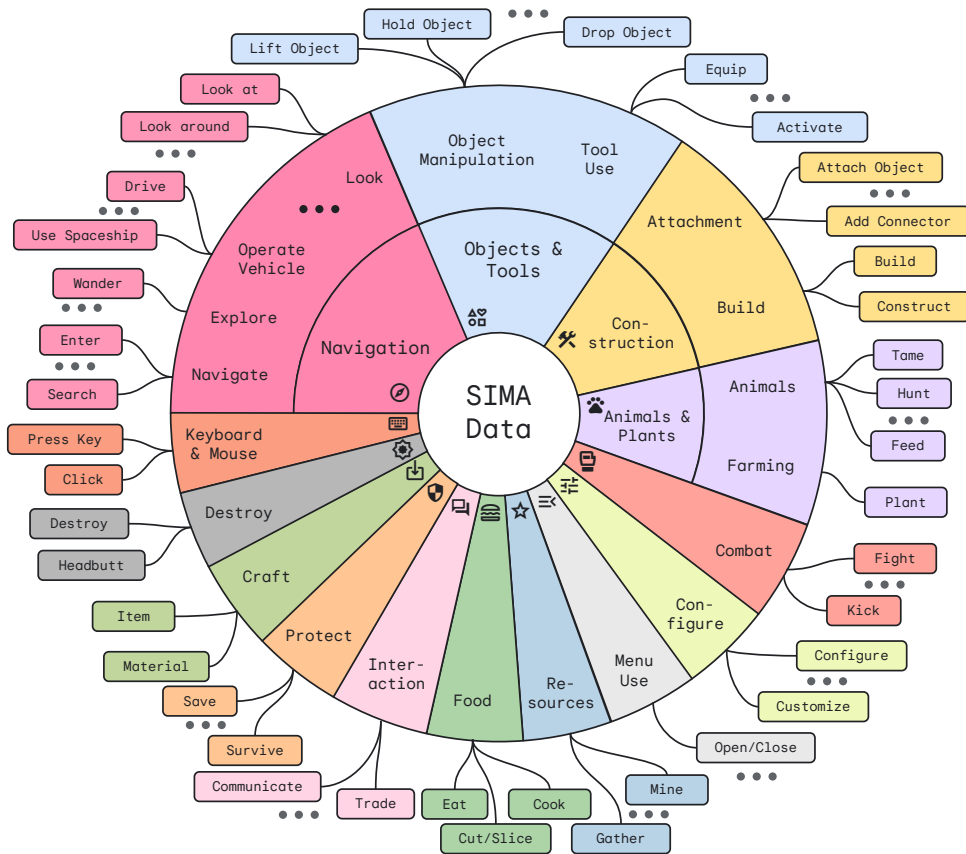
SIMA Data

Navigation
Look
Operate Vehicle
Explore
Navigate
•••

Objects & Tools
Object Manipulation
Tool Use

Con-struction
Attachment
Build

Animals & Plants
Animals
Farming

Combat
Con-figure
Menu Use
Re-sources
Food
Inter-action
Protect
Craft
Destroy
Keyboard & Mouse

Hold Object
Lift Object
Drop Object
•••
Equip
Activate
•••
Look at
Look around
•••
Drive
•••
Use Spaceship
Wander
•••
Enter
•••
Search
Attach Object
•••
Add Connector
Build
Construct
Tame
Hunt
•••
Feed
Plant
Fight
•••
Kick
Configure
•••
Customize
Open/Close
•••
Mine
•••
Gather
Eat
Cook
Cut/Slice
Trade
Communicate
•••
Survive
•••
Save
Material
Item
Headbutt
Destroy
Click
Press Key